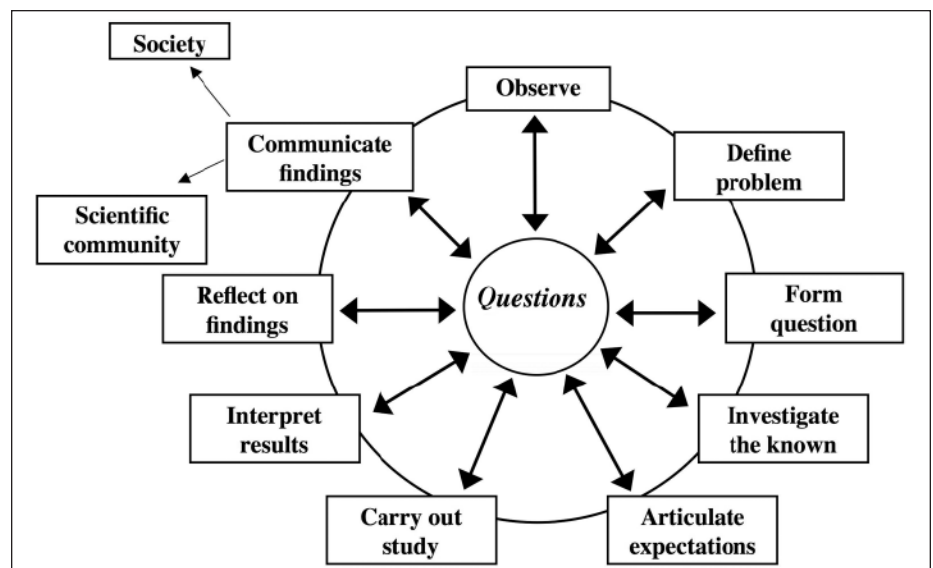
Society

Observe

Communicate findings

Define problem

Scientific community

Questions

Reflect on findings

Form question

Interpret results

Investigate the known

Carry out study

Articulate expectations